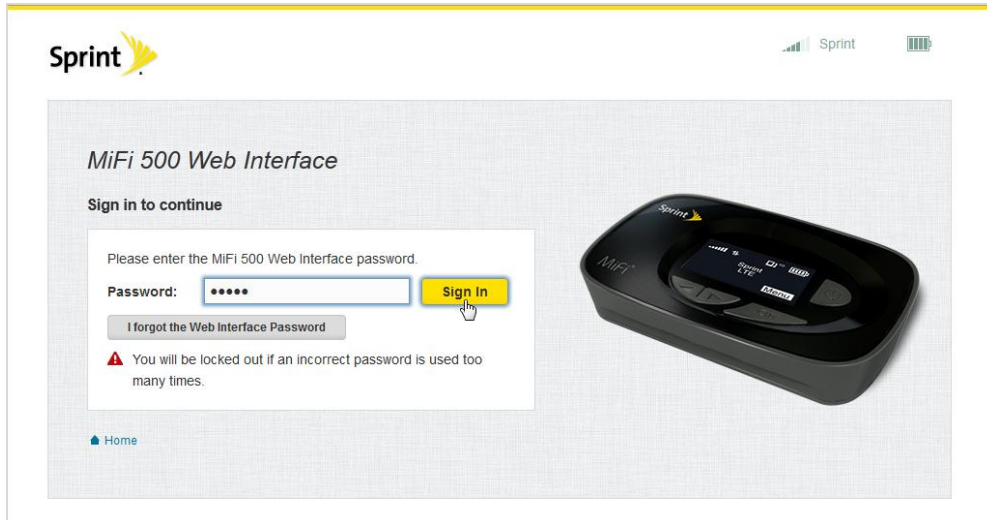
Sprint

Sprint

MiFi 500 Web Interface

Sign in to continue

Please enter the MiFi 500 Web Interface password.

Password: •••••

Sign In

I forgot the Web Interface Password

You will be locked out if an incorrect password is used too many times.

Home

Sprint

MiFi

Sprint LTE

Menu